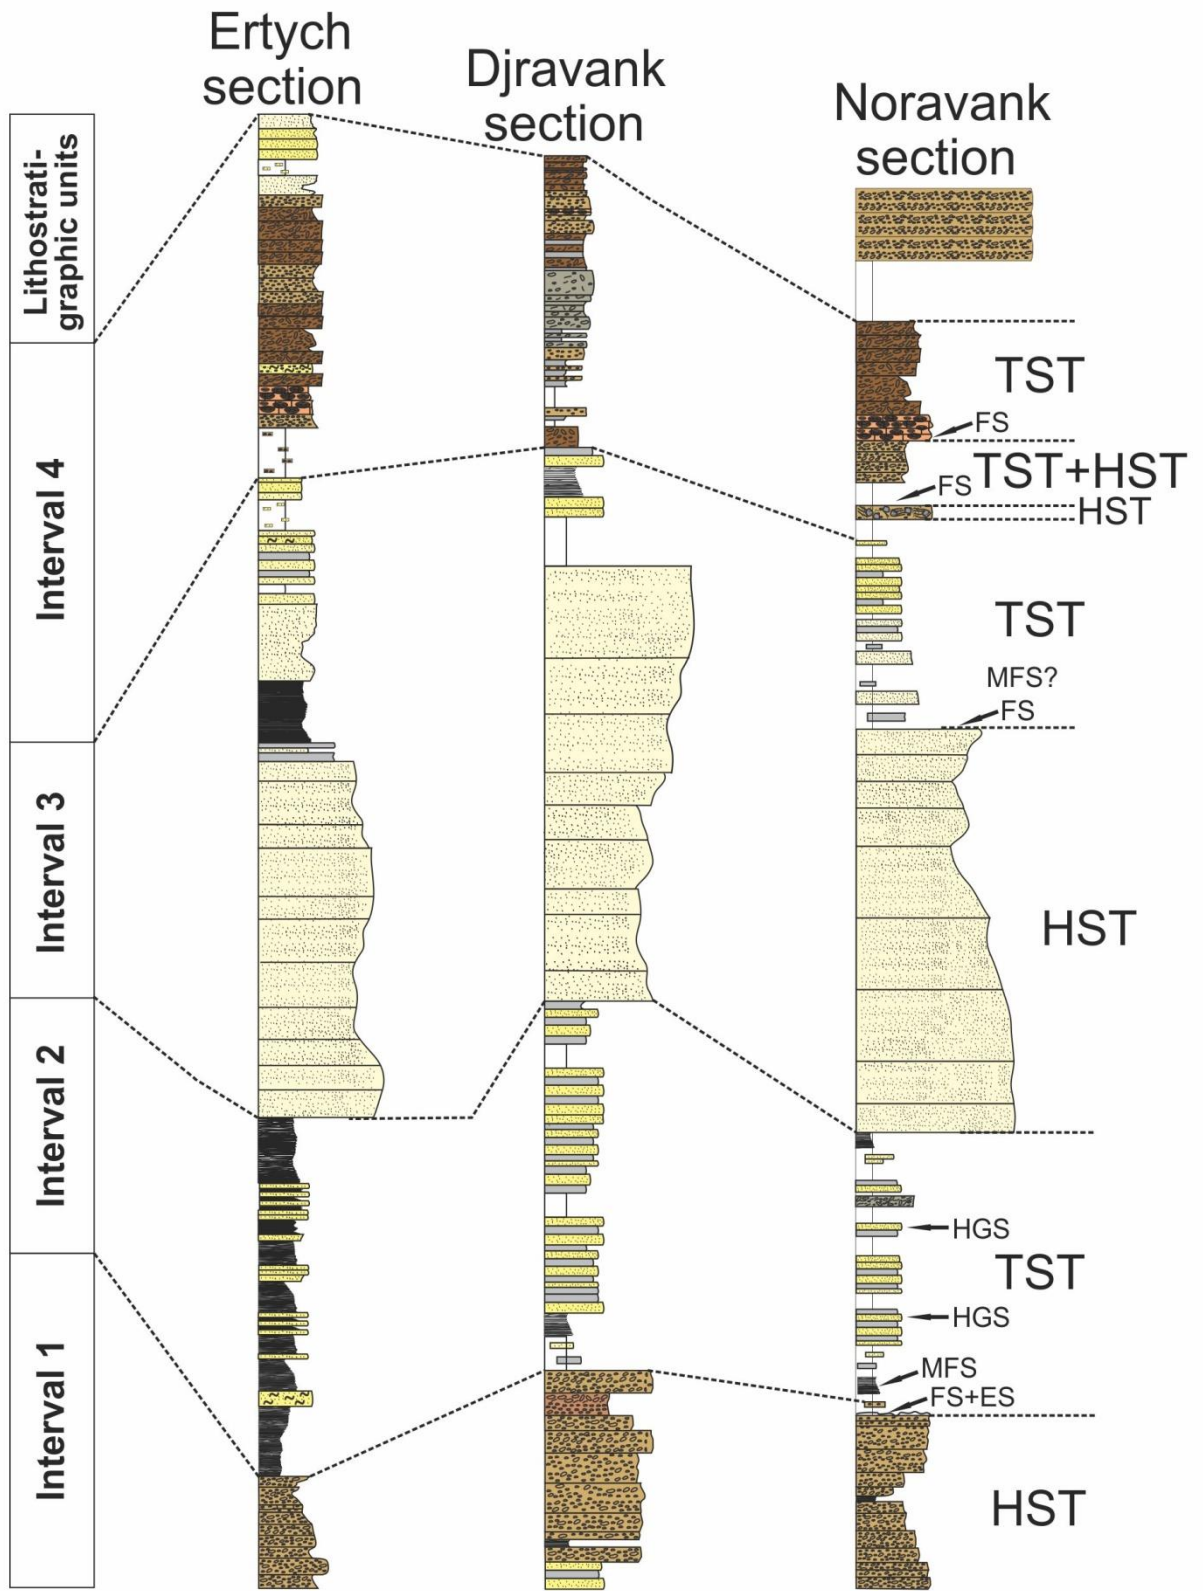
Lithostratigraphic units

Interval 4

Interval 3

Interval 2

Interval 1

Ertych section

Djravank section

Noravank section

TST

FS

FS

TST+HST

HST

TST

MFS?

FS

HST

HGS

TST

HGS

MFS

FS+ES

HST